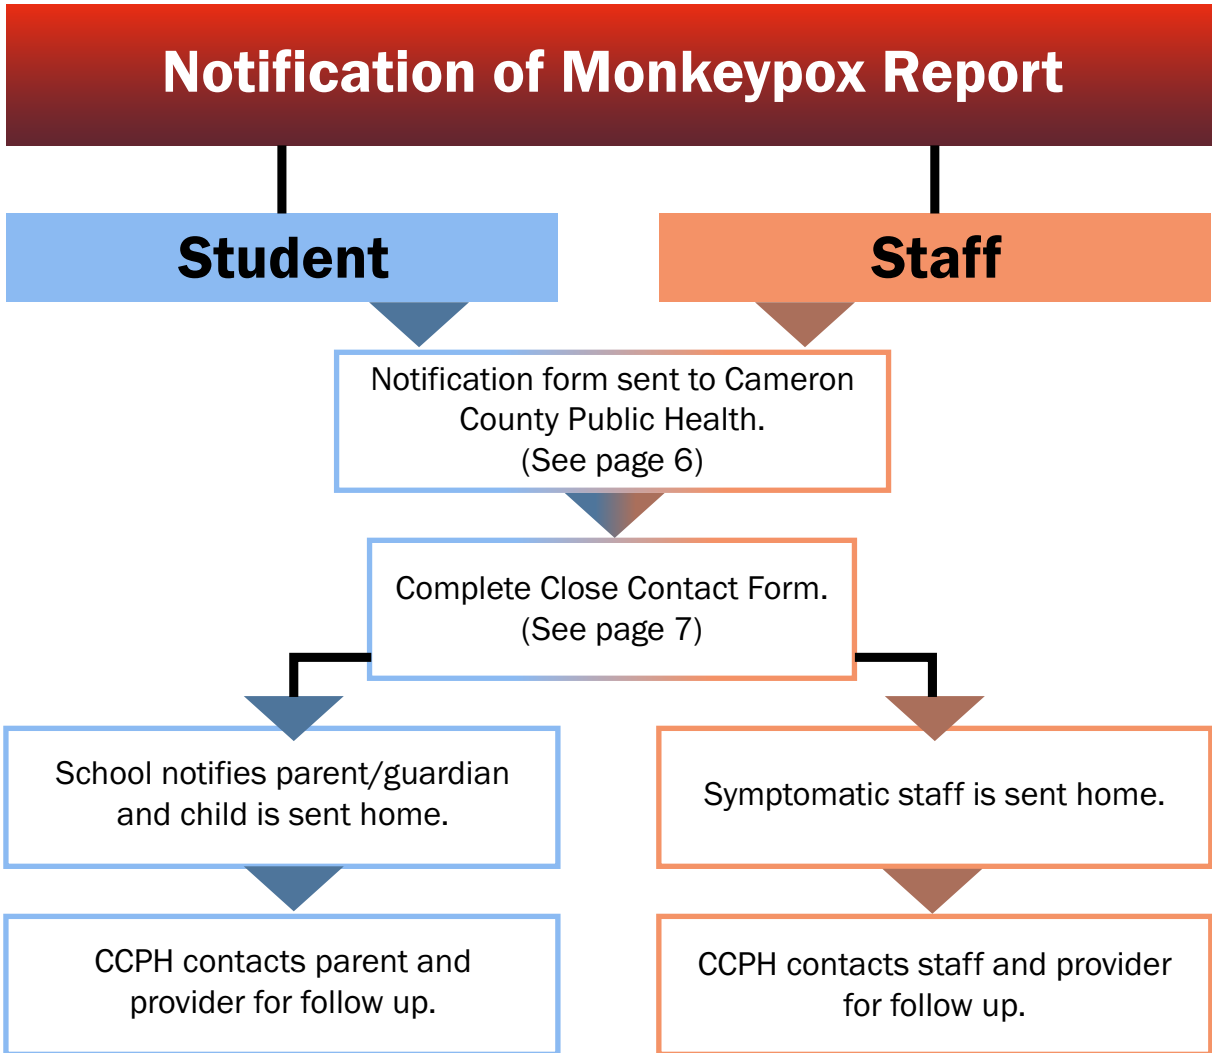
Notification of Monkeypox Report

Student

Staff

Notification form sent to Cameron County Public Health.
(See page 6)

Complete Close Contact Form.
(See page 7)

School notifies parent/guardian and child is sent home.

CCPH contacts parent and provider for follow up.

Symptomatic staff is sent home.

CCPH contacts staff and provider for follow up.